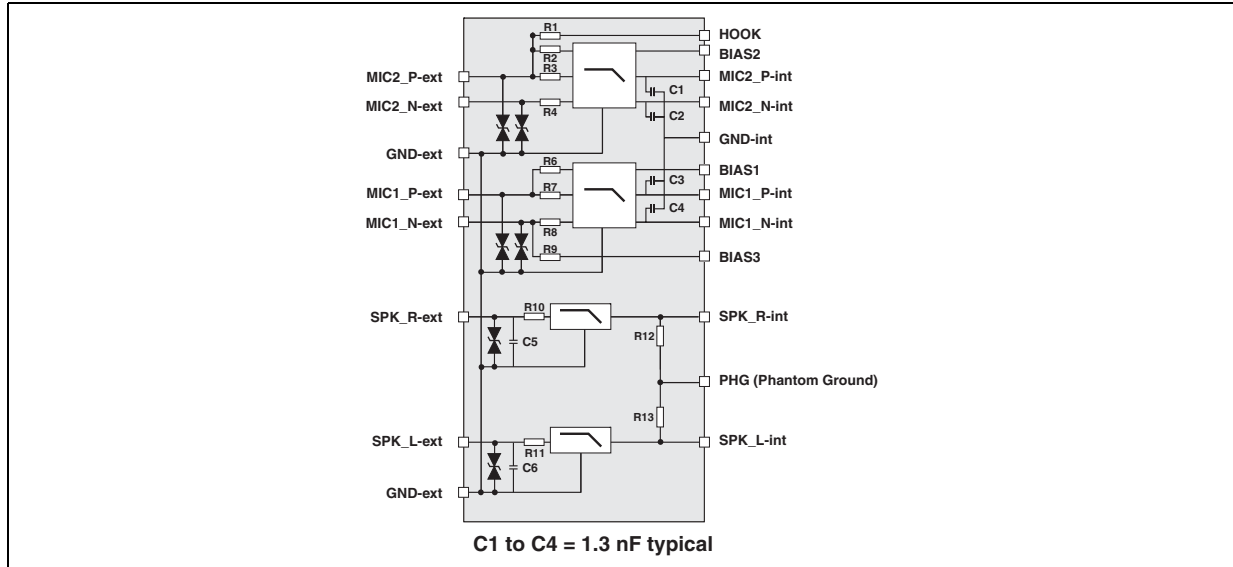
R1
HOOK
R2
BIAS2
R3
MIC2_P-ext
MIC2_P-int
C1
MIC2_N-ext
R4
MIC2_N-int
C2
GND-int
GND-ext
R6
BIAS1
C3
MIC1_P-ext
R7
MIC1_P-int
C4
MIC1_N-ext
MIC1_N-int
R8
R9
BIAS3
SPK_R-ext
R10
SPK_R-int
R12
C5
PHG (Phantom Ground)
R13
SPK_L-ext
R11
SPK_L-int
C6
GND-ext

C1 to C4 = 1.3 nF typical